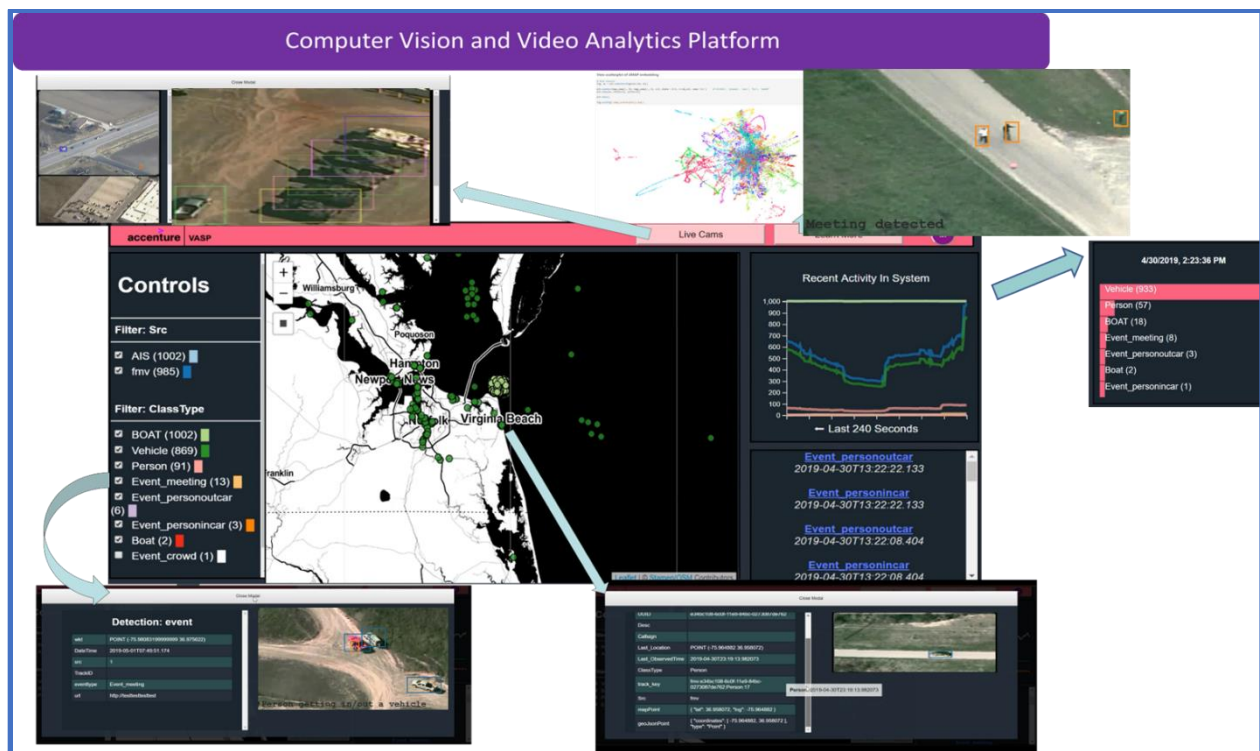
Computer Vision and Video Analytics Platform

Close Modal

Meeting detected

accenture VASP

Live Cams

4/30/2019, 2:23:36 PM

Vehicle (933)
Person (57)
BOAT (18)
Event_meeting (8)
Event_personoutcar (3)
Boat (2)
Event_personincar (1)

Controls

Filter: Src

AIS (1002)
fmv (985)

Filter: ClassType

BOAT (1002)
Vehicle (869)
Person (91)
Event_meeting (13)
Event_personoutcar (6)
Event_personincar (3)
Boat (2)
Event_crowd (1)

+
−

Williamsburg
Poquoson
Hampton
Newport News
Norfolk
Virginia Beach
Franklin

Recent Activity In System

1,000
900
800
700
600
500
400
300
200
100
0

← Last 240 Seconds

Event_personoutcar
2019-04-30T13:22:22.133

Event_personincar
2019-04-30T13:22:22.133

Event_personoutcar
2019-04-30T13:22:08.404

Event_personoutcar
2019-04-30T13:22:08.404

Leaflet | © Stamen/OSM Contributors

Close Modal

Detection: event

wkt | POINT (-75.86083199999999 36.975622)
DateTime | 2019-05-01T07:49:51.174
src | 1
TrackID |
eventtype | Event_meeting
url | http://testtest/testtest

Person getting in/out a vehicle

Close Modal

UUID
Desc
Callsign
Last_Location | POINT (-75.964882 36.958072)
Last_ObservedTime | 2019-04-30T23:19:13.982073
ClassType | Person
track_key
Src | fmv
mapPoint | { "lat": 36.958072, "lng": -75.964882 }
geoJsonPoint | { "coordinates": [ -75.964882, 36.958072 ], "type": "Point" }

Person 2019-04-30T23:19:13.982073